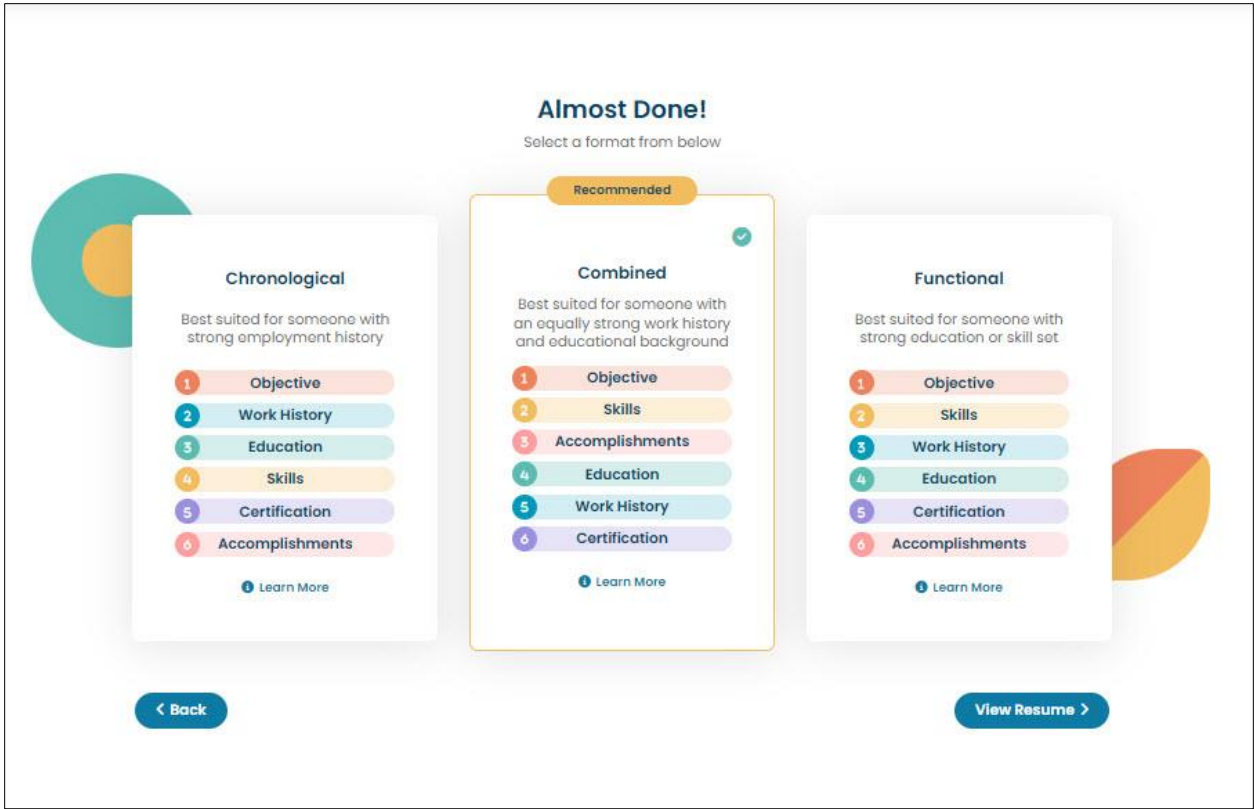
Almost Done!

Select a format from below

Chronological

Best suited for someone with strong employment history

1 Objective
2 Work History
3 Education
4 Skills
5 Certification
6 Accomplishments

Learn More

Recommended

Combined

Best suited for someone with an equally strong work history and educational background

1 Objective
2 Skills
3 Accomplishments
4 Education
5 Work History
6 Certification

Learn More

Functional

Best suited for someone with strong education or skill set

1 Objective
2 Skills
3 Work History
4 Education
5 Certification
6 Accomplishments

Learn More

< Back

View Resume >